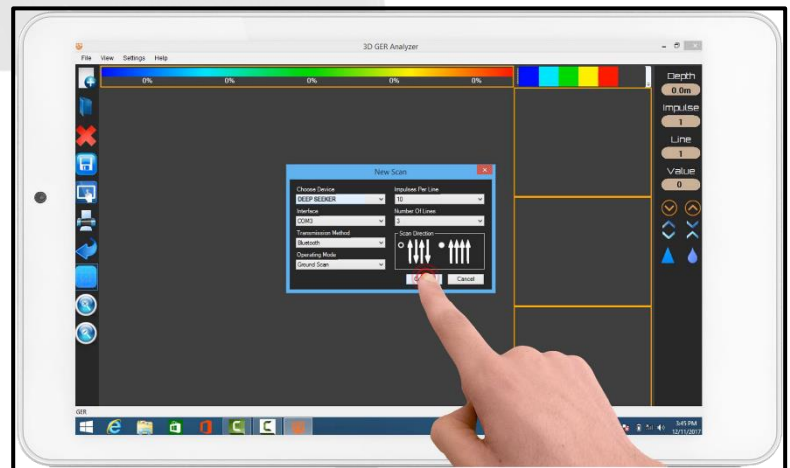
3D GER Analyzer

File View Settings Help

0% 0% 0% 0% 0%

Depth
0.0m
Impulse
1
Line
1
Value
0

New Scan

Choose Device
DEEP SEEKER
Interface
COM3
Transmission Method
Bluetooth
Operating Mode
Ground Scan

Impulses Per Line
10
Number Of Lines
3
Scan Direction

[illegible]
Cancel

GER

3:45 PM
12/11/2017